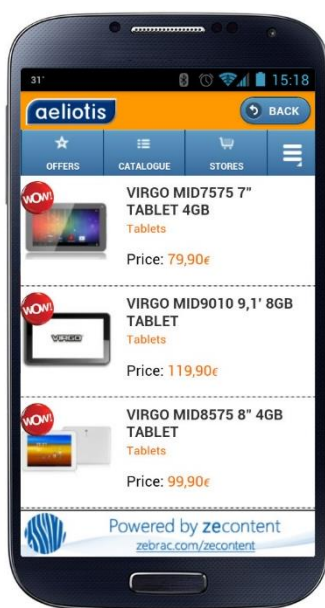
31° 15:18

aeliotis

BACK

OFFERS CATALOGUE STORES

WOW!

VIRGO MID7575 7" TABLET 4GB

Tablets

Price: 79,90€

WOW!

VIRGO

VIRGO MID9010 9,1' 8GB TABLET

Tablets

Price: 119,90€

WOW!

VIRGO MID8575 8" 4GB TABLET

Tablets

Price: 99,90€

Powered by zecontent

zebrac.com/zecontent